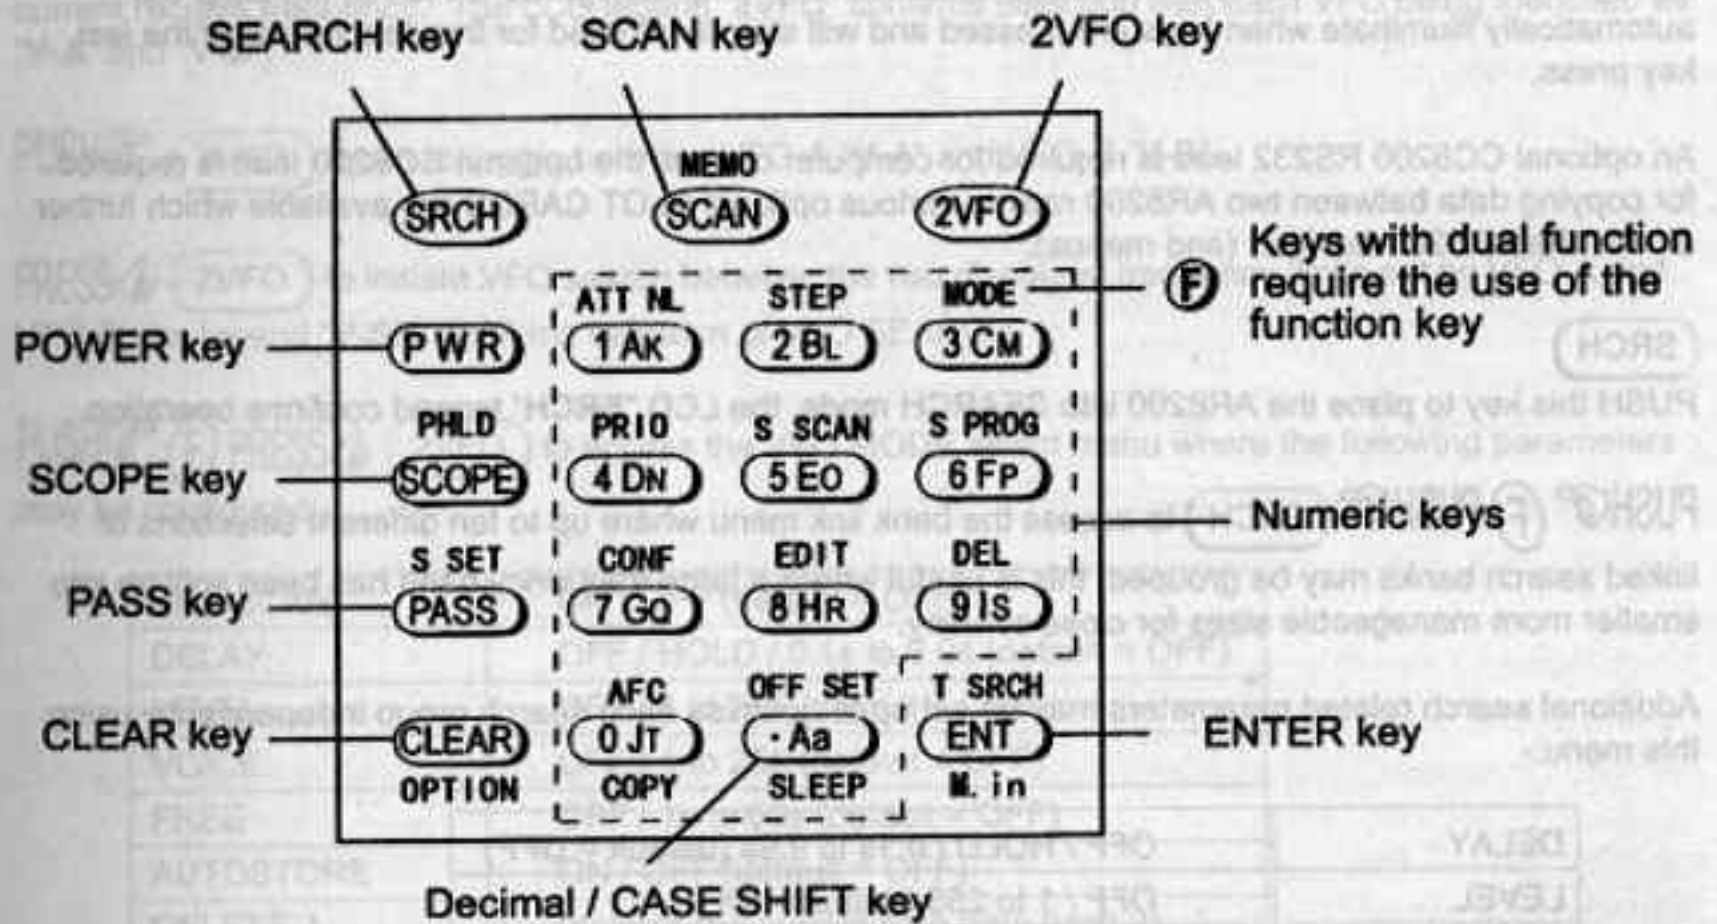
SEARCH key

SCAN key

2VFO key

MEMO

SRCH

SCAN

2VFO

Keys with dual function require the use of the Ⓕ function key

ATT NL

STEP

MODE

POWER key

PWR

1 AK

2 BL

3 CM

PHLD

PRIO

S SCAN

S PROG

SCOPE key

SCOPE

4 DN

5 EO

6 FP

Numeric keys

S SET

CONF

EDIT

DEL

PASS key

PASS

7 GQ

8 HR

9 IS

AFC

OFF SET

T SRCH

CLEAR key

CLEAR

0 JT

· Aa

ENT

ENTER key

OPTION

COPY

SLEEP

M. in

Decimal / CASE SHIFT key